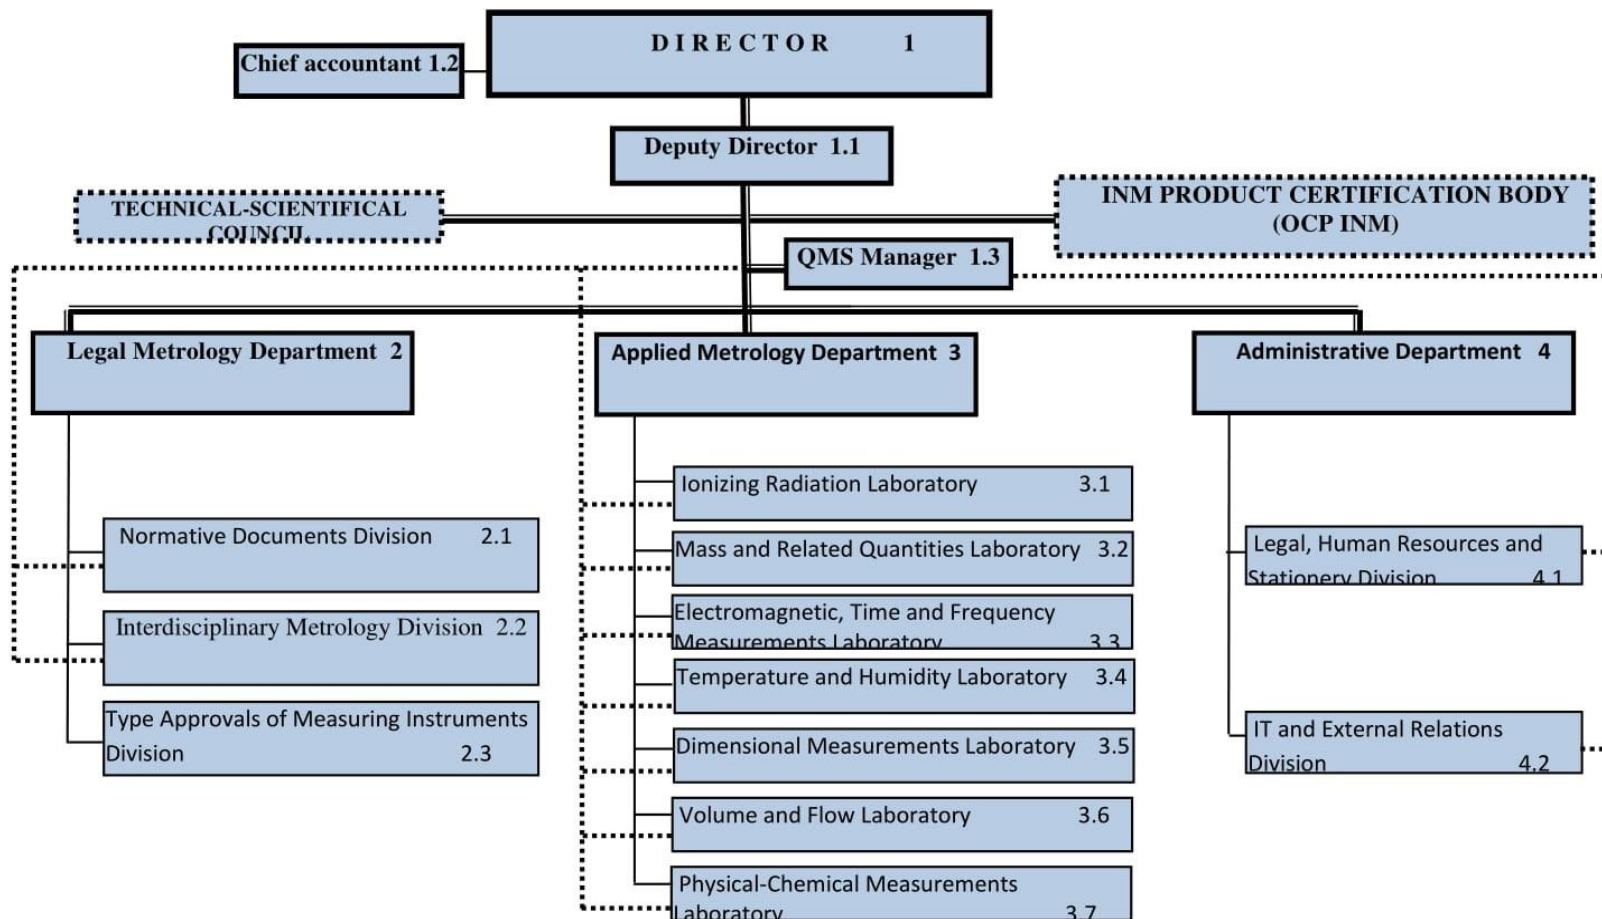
DIRECTOR 1

Chief accountant 1.2

Deputy Director 1.1

TECHNICAL-SCIENTIFICAL COUNCIL

INM PRODUCT CERTIFICATION BODY (OCP INM)

QMS Manager 1.3

Legal Metrology Department 2

Applied Metrology Department 3

Administrative Department 4

Normative Documents Division 2.1

Interdisciplinary Metrology Division 2.2

Type Approvals of Measuring Instruments Division 2.3

Ionizing Radiation Laboratory 3.1

Mass and Related Quantities Laboratory 3.2

Electromagnetic, Time and Frequency Measurements Laboratory 3.3

Temperature and Humidity Laboratory 3.4

Dimensional Measurements Laboratory 3.5

Volume and Flow Laboratory 3.6

Physical-Chemical Measurements Laboratory 3.7

Legal, Human Resources and Stationery Division 4.1

IT and External Relations Division 4.2